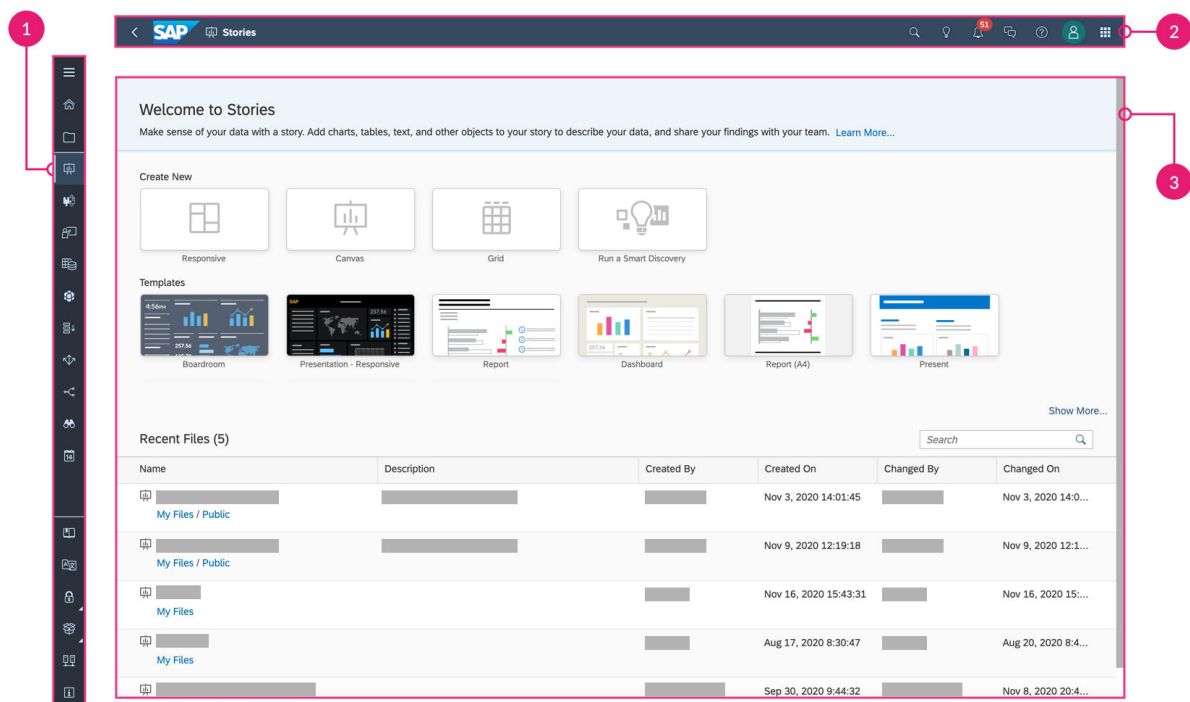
1

SAP Stories

51

2

Welcome to Stories

Make sense of your data with a story. Add charts, tables, text, and other objects to your story to describe your data, and share your findings with your team. Learn More...

3

Create New

Responsive

Canvas

Grid

Run a Smart Discovery

Templates

Boardroom

Presentation - Responsive

Report

Dashboard

Report (A4)

Present

Show More...

Recent Files (5)

Search

| Name | Description | Created By | Created On | Changed By | Changed On |
|---|---|---|---|---|---|
| My Files / Public | | | Nov 3, 2020 14:01:45 | | Nov 3, 2020 14:0... |
| My Files / Public | | | Nov 9, 2020 12:19:18 | | Nov 9, 2020 12:1... |
| My Files | | | Nov 16, 2020 15:43:31 | | Nov 16, 2020 15:... |
| My Files | | | Aug 17, 2020 8:30:47 | | Aug 20, 2020 8:4... |
| | | | Sep 30, 2020 9:44:32 | | Nov 8, 2020 20:4... |